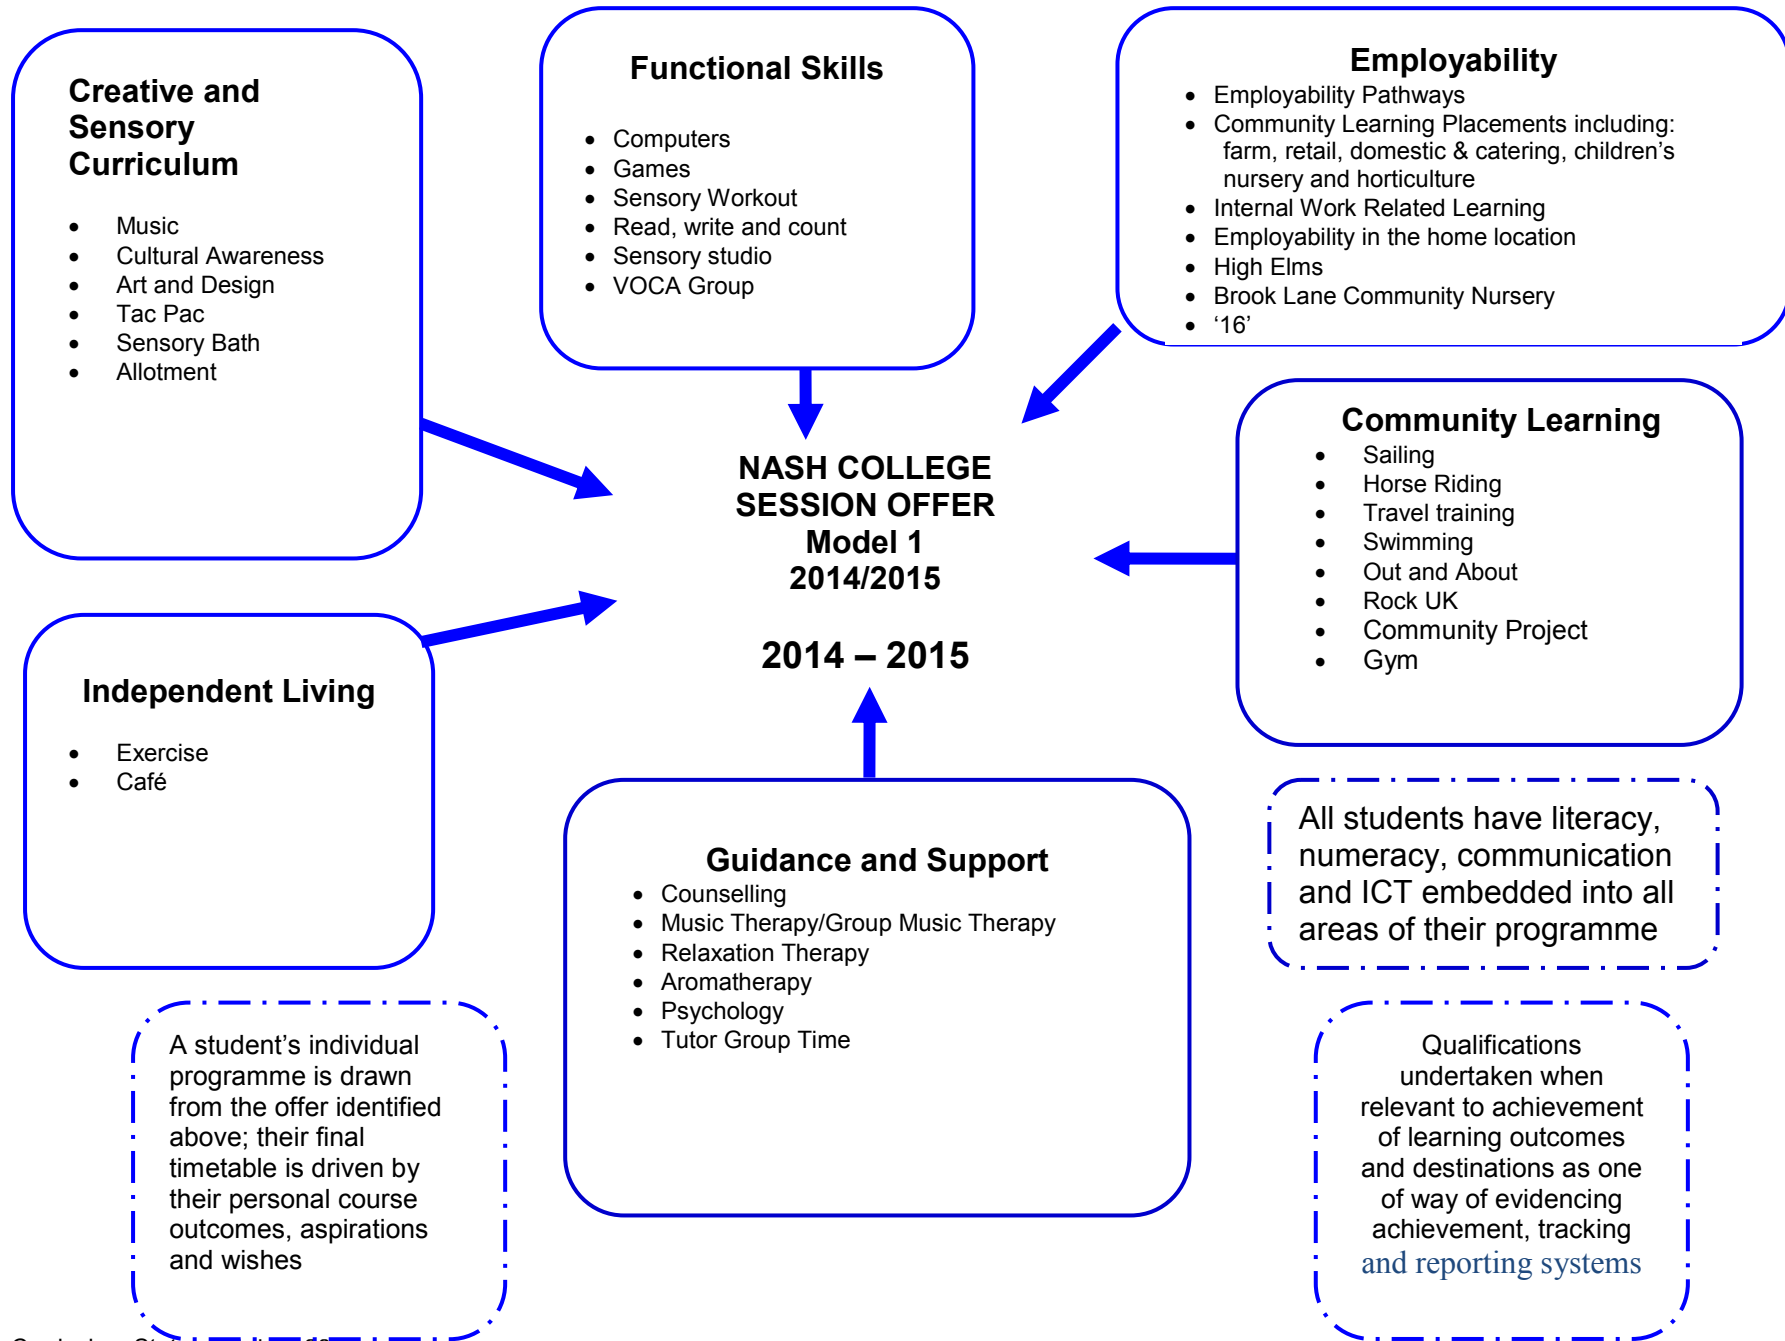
Creative and Sensory Curriculum

- Music
- Cultural Awareness
- Art and Design
- Tac Pac
- Sensory Bath
- Allotment

Functional Skills

- Computers
- Games
- Sensory Workout
- Read, write and count
- Sensory studio
- VOCA Group

Employability
- Employability Pathways
- Community Learning Placements including: farm, retail, domestic & catering, children's nursery and horticulture
- Internal Work Related Learning
- Employability in the home location
- High Elms
- Brook Lane Community Nursery
- '16'

NASH COLLEGE SESSION OFFER Model 1 2014/2015

2014 – 2015

Community Learning
- Sailing
- Horse Riding
- Travel training
- Swimming
- Out and About
- Rock UK
- Community Project
- Gym

Independent Living

- Exercise
- Café

Guidance and Support
- Counselling
- Music Therapy/Group Music Therapy
- Relaxation Therapy
- Aromatherapy
- Psychology
- Tutor Group Time

All students have literacy, numeracy, communication and ICT embedded into all areas of their programme

A student's individual programme is drawn from the offer identified above; their final timetable is driven by their personal course outcomes, aspirations and wishes

Qualifications undertaken when relevant to achievement of learning outcomes and destinations as one of way of evidencing achievement, tracking and reporting systems

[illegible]